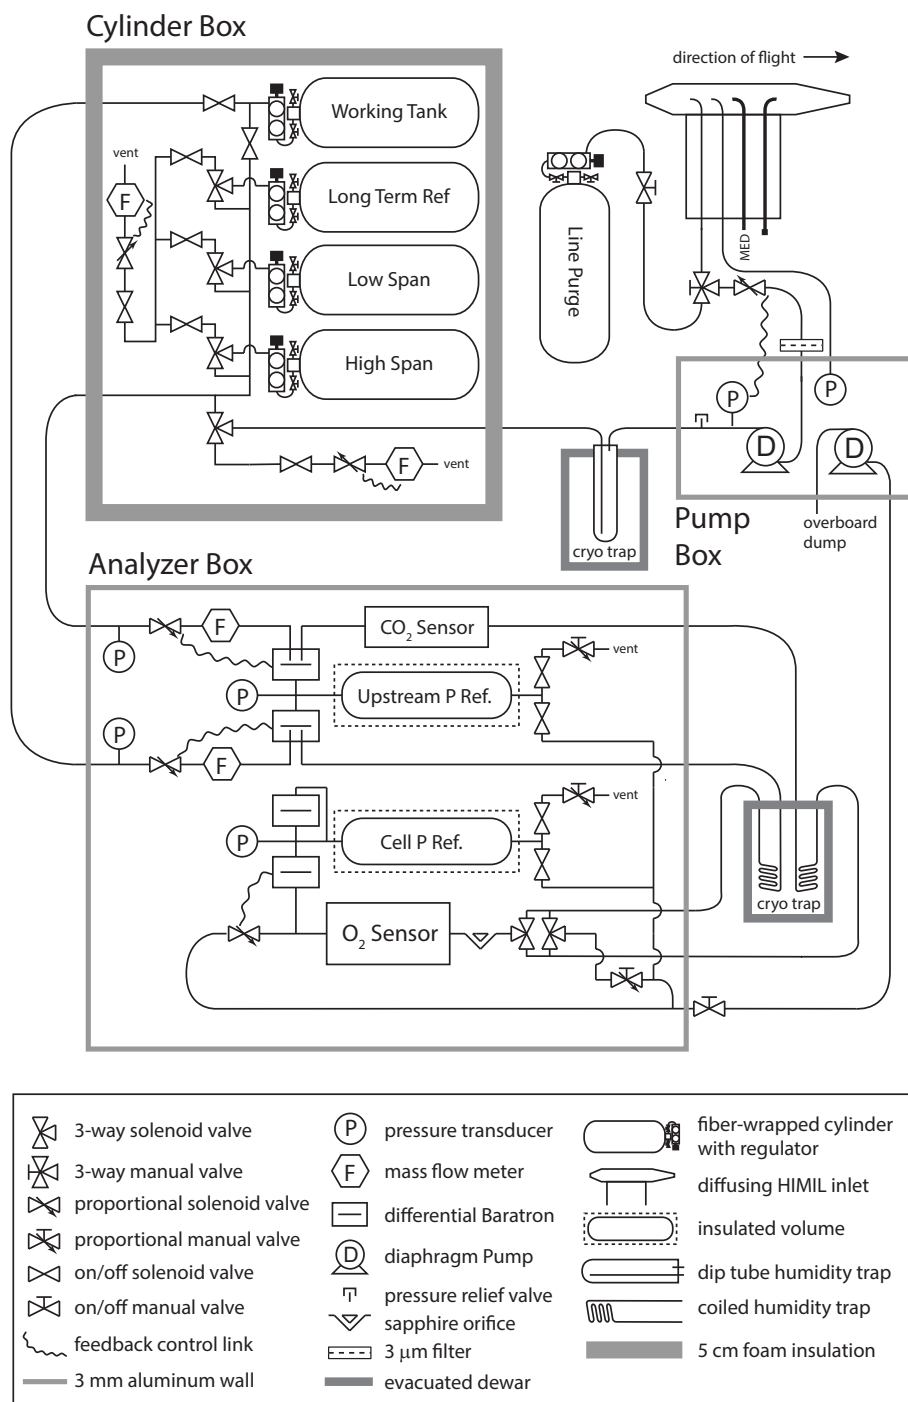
Cylinder Box

direction of flight →

vent

F

Working Tank

Long Term Ref

Low Span

High Span

Line Purge

MED

P

P

D

D

F

vent

cryo trap

Pump Box

overboard dump

Analyzer Box

P

F

$CO_2$ Sensor

vent

P

Upstream P Ref.

P

F

vent

P

Cell P Ref.

cryo trap

$O_2$ Sensor

3-way solenoid valve
3-way manual valve
proportional solenoid valve
proportional manual valve
on/off solenoid valve
on/off manual valve
feedback control link
3 mm aluminum wall

P pressure transducer
F mass flow meter
differential Baratron
D diaphragm Pump
pressure relief valve
sapphire orifice
3 μm filter
evacuated dewar

fiber-wrapped cylinder with regulator
diffusing HIMIL inlet
insulated volume
dip tube humidity trap
coiled humidity trap
5 cm foam insulation